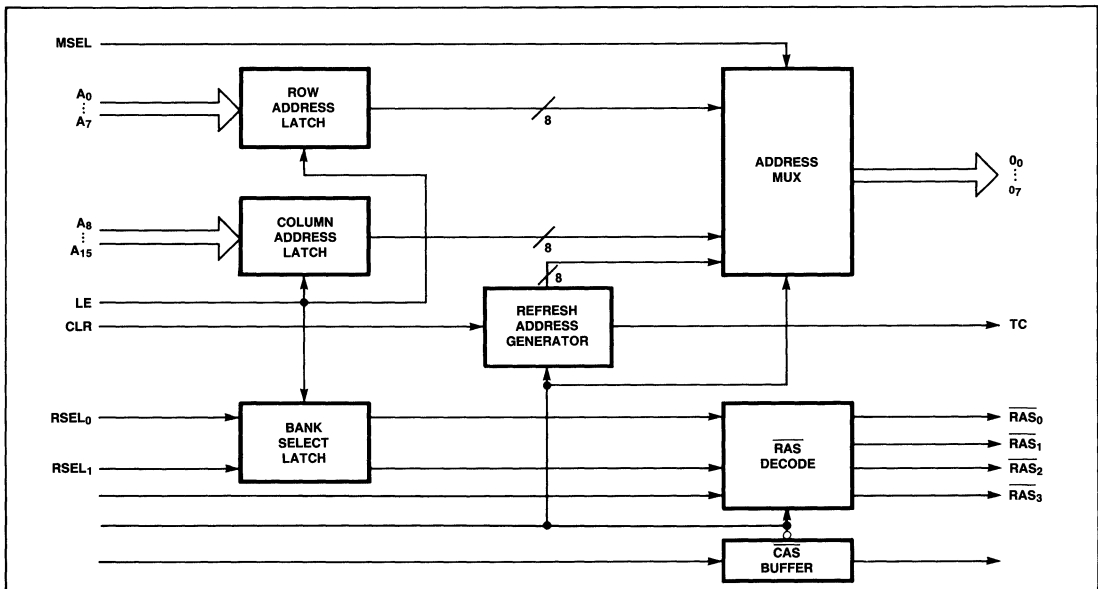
MSEL

$A_0$
⋮
$A_7$

ROW ADDRESS LATCH

8

ADDRESS MUX

$0_0$
⋮
$0_7$

$A_8$
⋮
$A_{15}$

COLUMN ADDRESS LATCH

8

8

LE

CLR

REFRESH ADDRESS GENERATOR

TC

$RSEL_0$

$RSEL_1$

BANK SELECT LATCH

$\overline{RAS}$ DECODE

$\overline{RAS_0}$

$\overline{RAS_1}$

$\overline{RAS_2}$

$\overline{RAS_3}$

$\overline{CAS}$ BUFFER